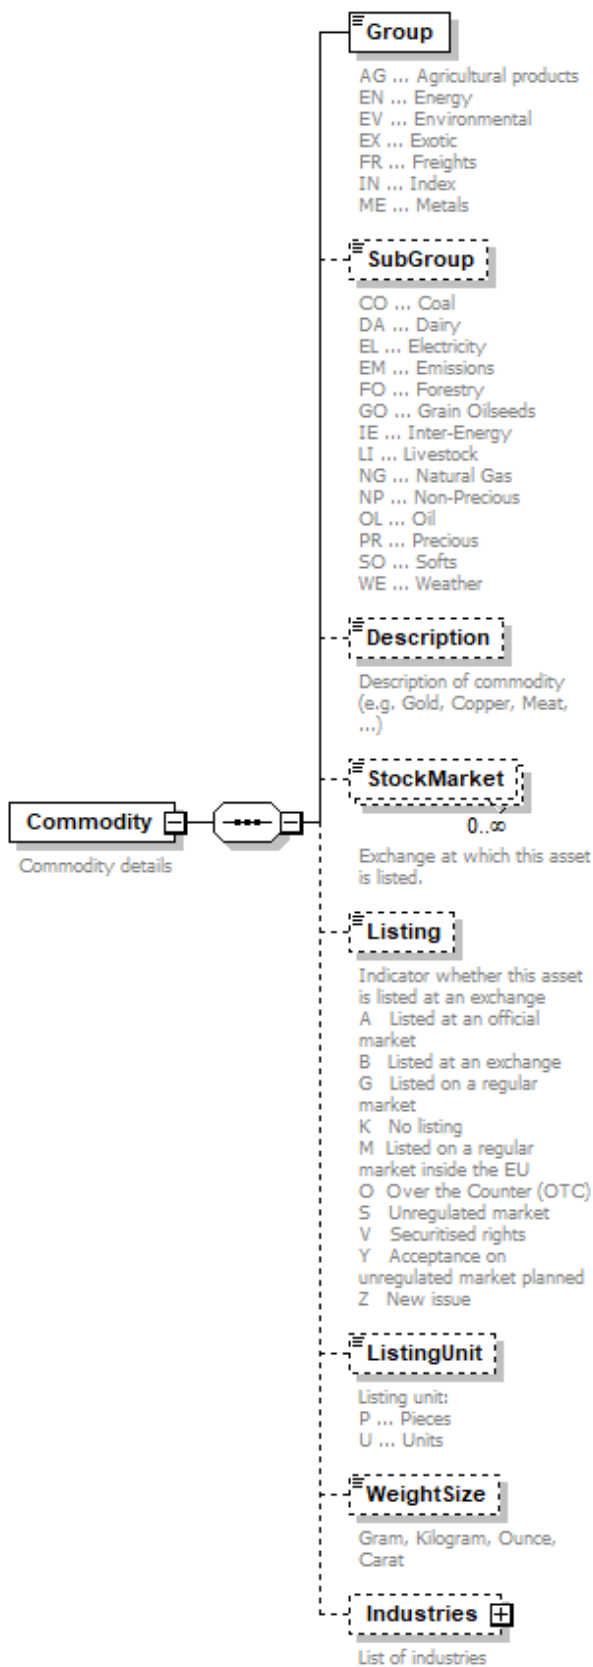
Commodity

Commodity details

Group

AG ... Agricultural products
EN ... Energy
EV ... Environmental
EX ... Exotic
FR ... Freights
IN ... Index
ME ... Metals

SubGroup

CO ... Coal
DA ... Dairy
EL ... Electricity
EM ... Emissions
FO ... Forestry
GO ... Grain Oilseeds
IE ... Inter-Energy
LI ... Livestock
NG ... Natural Gas
NP ... Non-Precious
OL ... Oil
PR ... Precious
SO ... Softs
WE ... Weather

Description

Description of commodity (e.g. Gold, Copper, Meat, ...)

StockMarket

$0..\infty$

Exchange at which this asset is listed.

Listing

Indicator whether this asset is listed at an exchange
A Listed at an official market
B Listed at an exchange
G Listed on a regular market
K No listing
M Listed on a regular market inside the EU
O Over the Counter (OTC)
S Unregulated market
V Securitised rights
Y Acceptance on unregulated market planned
Z New issue

ListingUnit

Listing unit:
P ... Pieces
U ... Units

WeightSize

Gram, Kilogram, Ounce, Carat

Industries

List of industries